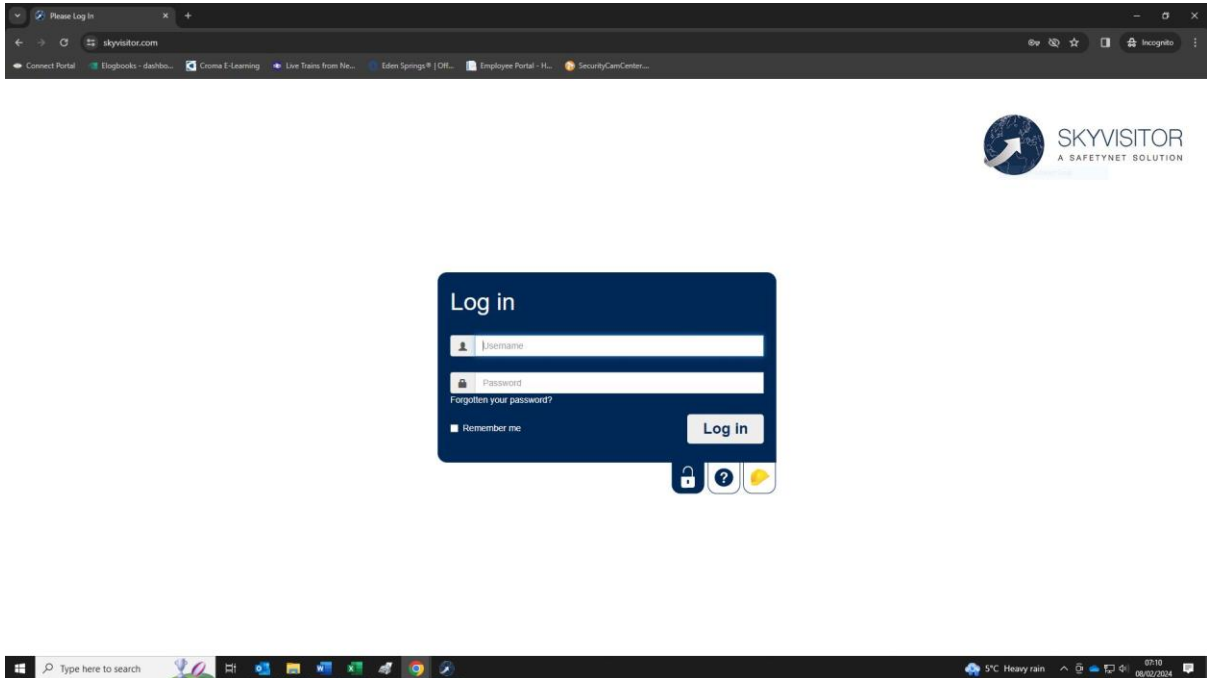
Please Log In
skyvisitor.com
Incognito
Connect Portal
Elogbooks - dashbo...
Croma E-Learning
Live Trains from Ne...
Eden Springs® | Off...
Employee Portal - H...
SecurityCamCenter....

SKYVISITOR
A SAFETYNET SOLUTION

Log in
Username
Password
Forgotten your password?
Remember me
Log in

Type here to search
5°C Heavy rain
07:10
08/02/2024